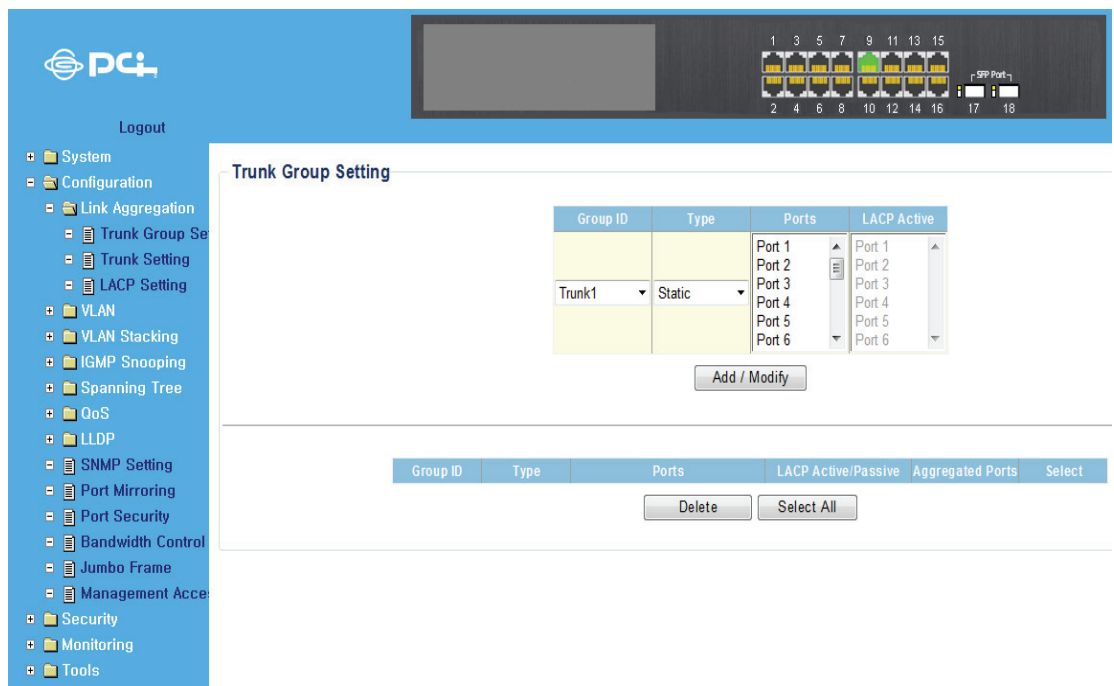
PCi

1 3 5 7 9 11 13 15
SFP Port
2 4 6 8 10 12 14 16 17 18

Logout

System
Configuration
Link Aggregation
Trunk Group Se
Trunk Setting
LACP Setting
VLAN
VLAN Stacking
IGMP Snooping
Spanning Tree
QoS
LLDP
SNMP Setting
Port Mirroring
Port Security
Bandwidth Control
Jumbo Frame
Management Acce
Security
Monitoring
Tools

Trunk Group Setting

| Group ID | Type | Ports | LACP Active |
|---|---|---|---|
| Trunk1 | Static | Port 1 Port 2 Port 3 Port 4 Port 5 Port 6 | Port 1 Port 2 Port 3 Port 4 Port 5 Port 6 |

Add / Modify

| Group ID | Type | Ports | LACP Active/Passive | Aggregated Ports | Select |
|---|---|---|---|---|---|

Delete Select All